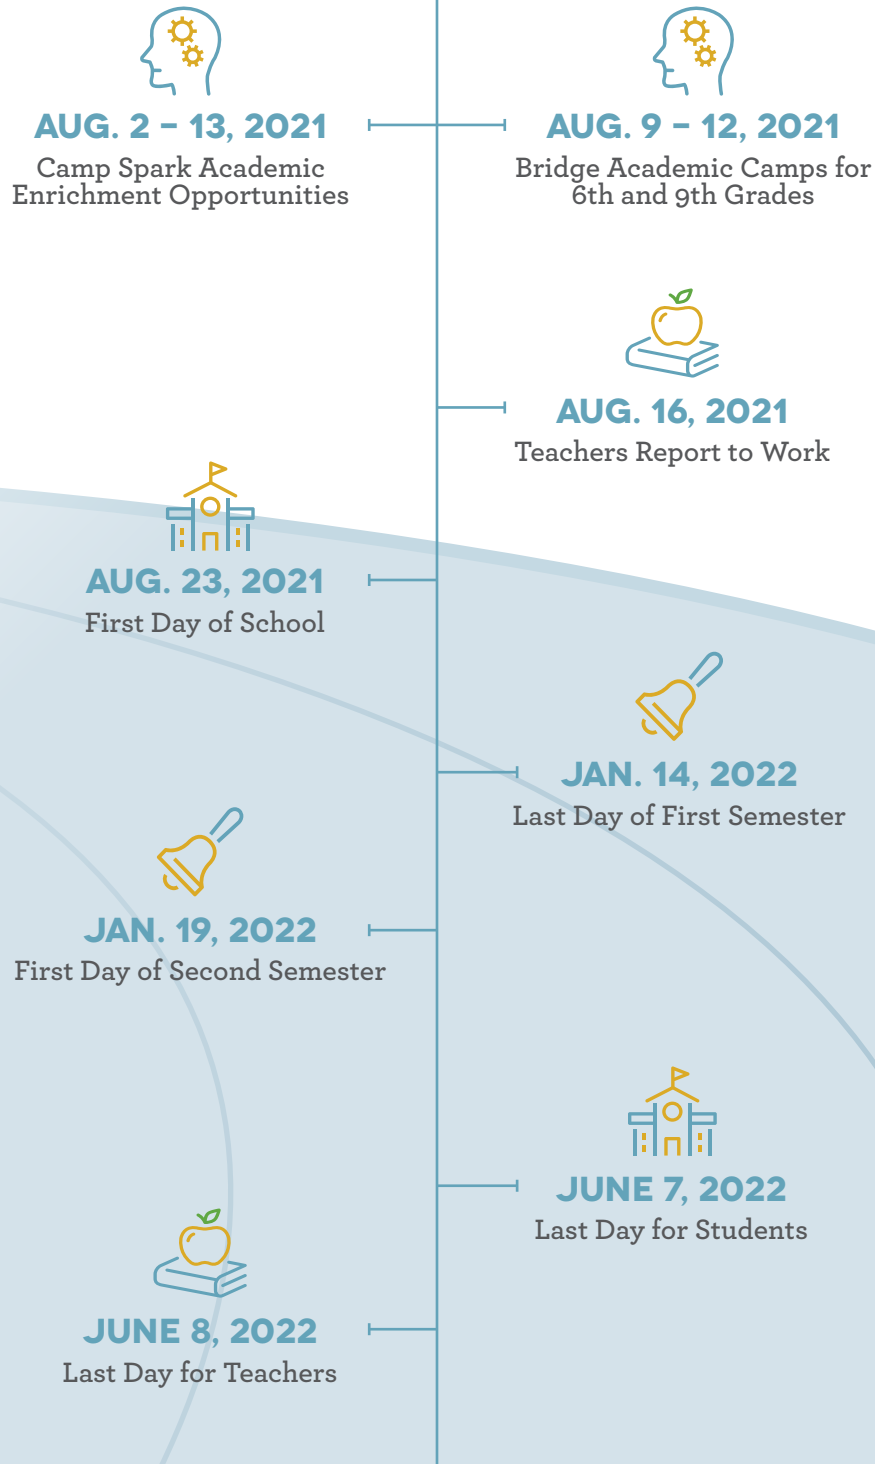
AUG. 2 – 13, 2021
Camp Spark Academic Enrichment Opportunities

AUG. 9 – 12, 2021
Bridge Academic Camps for 6th and 9th Grades

AUG. 16, 2021
Teachers Report to Work

AUG. 23, 2021
First Day of School

JAN. 14, 2022
Last Day of First Semester

JAN. 19, 2022
First Day of Second Semester

JUNE 7, 2022
Last Day for Students

JUNE 8, 2022
Last Day for Teachers